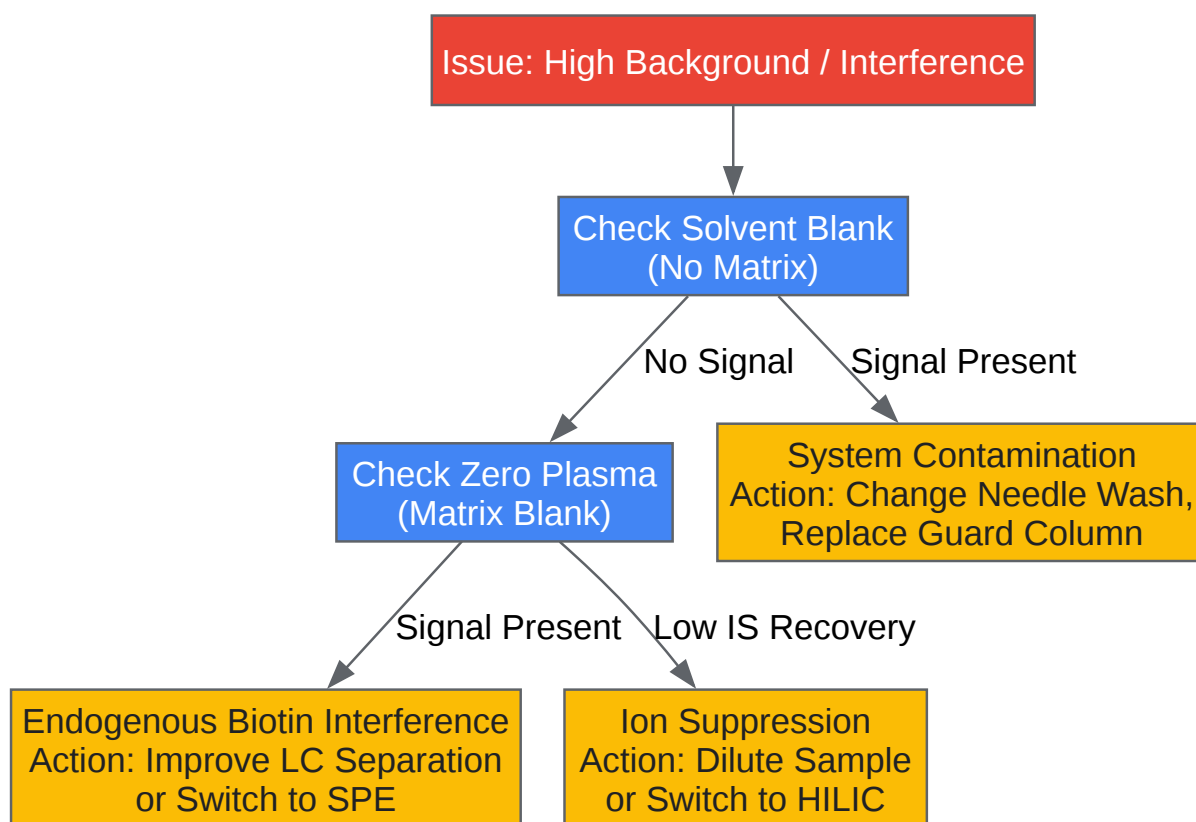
Issue: High Background / Interference

Check Solvent Blank
(No Matrix)

No Signal

Signal Present

Check Zero Plasma
(Matrix Blank)

System Contamination
Action: Change Needle Wash,
Replace Guard Column

Signal Present

Low IS Recovery

Endogenous Biotin Interference
Action: Improve LC Separation
or Switch to SPE

Ion Suppression
Action: Dilute Sample
or Switch to HILIC